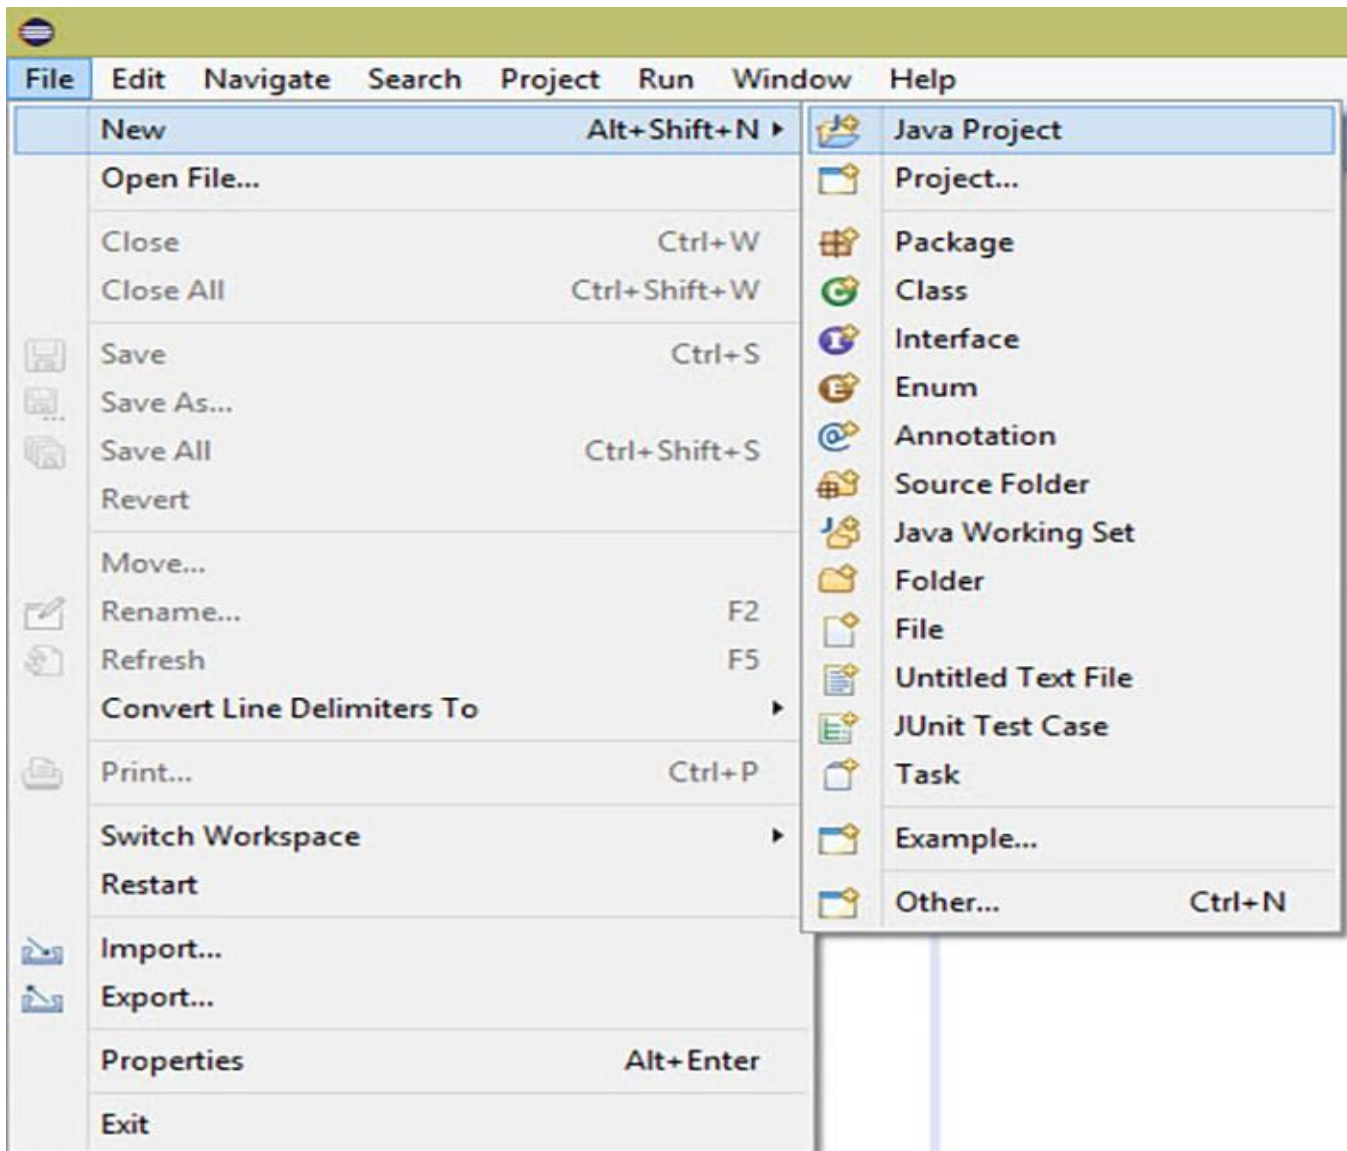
File Edit Navigate Search Project Run Window Help

New Alt+Shift+N
Open File...
Close Ctrl+W
Close All Ctrl+Shift+W
Save Ctrl+S
Save As...
Save All Ctrl+Shift+S
Revert
Move...
Rename... F2
Refresh F5
Convert Line Delimiters To
Print... Ctrl+P
Switch Workspace
Restart
Import...
Export...
Properties Alt+Enter
Exit

Java Project
Project...
Package
Class
Interface
Enum
Annotation
Source Folder
Java Working Set
Folder
File
Untitled Text File
JUnit Test Case
Task
Example...
Other... Ctrl+N